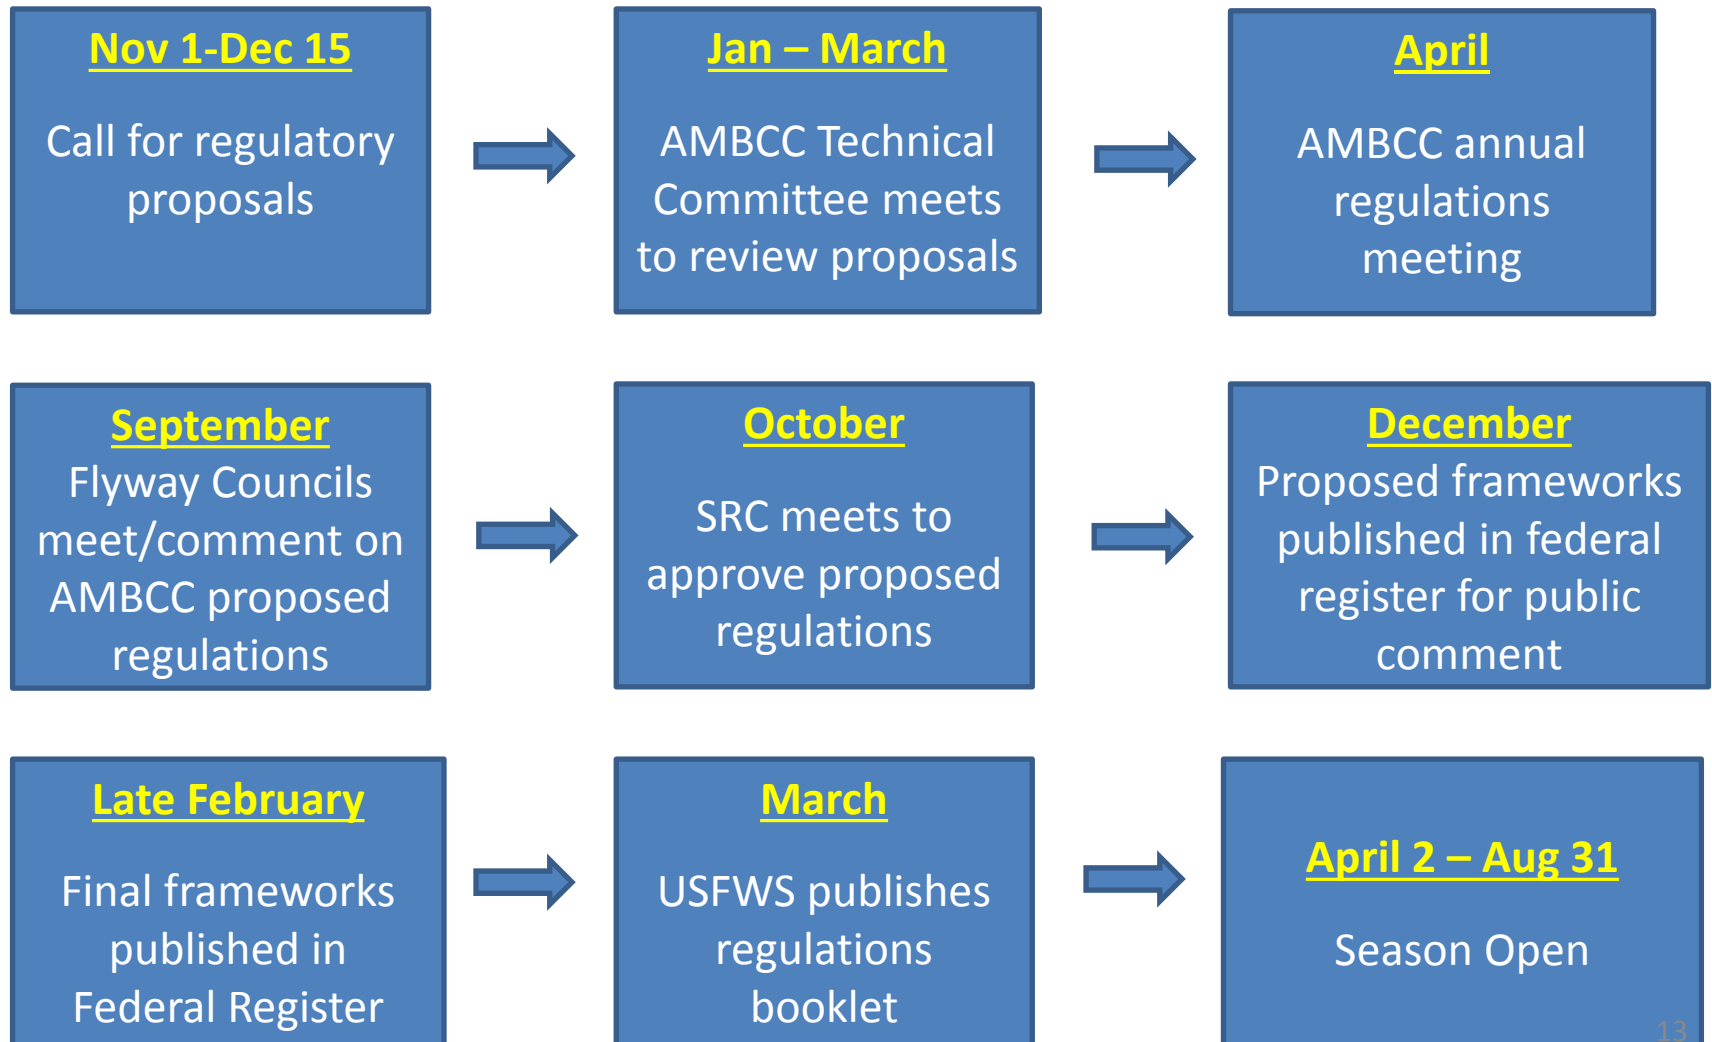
Nov 1-Dec 15

Call for regulatory proposals

Jan – March

AMBCC Technical Committee meets to review proposals

April

AMBCC annual regulations meeting

September

Flyway Councils meet/comment on AMBCC proposed regulations

October

SRC meets to approve proposed regulations

December

Proposed frameworks published in federal register for public comment

Late February

Final frameworks published in Federal Register

March

USFWS publishes regulations booklet

April 2 – Aug 31

Season Open

13